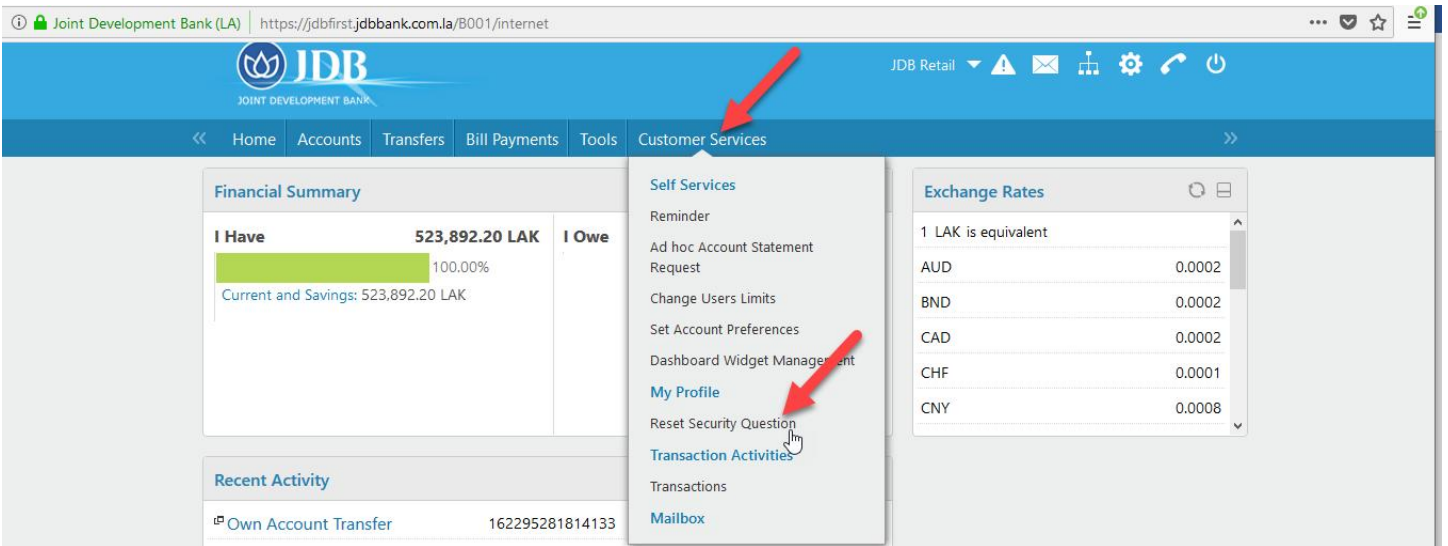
Joint Development Bank (LA) | https://jdbfirst.jdbbank.com.la/B001/internet

JDB
JOINT DEVELOPMENT BANK

JDB Retail

Home Accounts Transfers Bill Payments Tools Customer Services

Financial Summary

I Have 523,892.20 LAK
100.00%
Current and Savings: 523,892.20 LAK

I Owe

Self Services
Reminder
Ad hoc Account Statement Request
Change Users Limits
Set Account Preferences
Dashboard Widget Management
My Profile
Reset Security Question
Transaction Activities
Transactions
Mailbox

Exchange Rates

| 1 LAK is equivalent | |
|---|---|
| AUD | 0.0002 |
| BND | 0.0002 |
| CAD | 0.0002 |
| CHF | 0.0001 |
| CNY | 0.0008 |

Recent Activity

Own Account Transfer 162295281814133